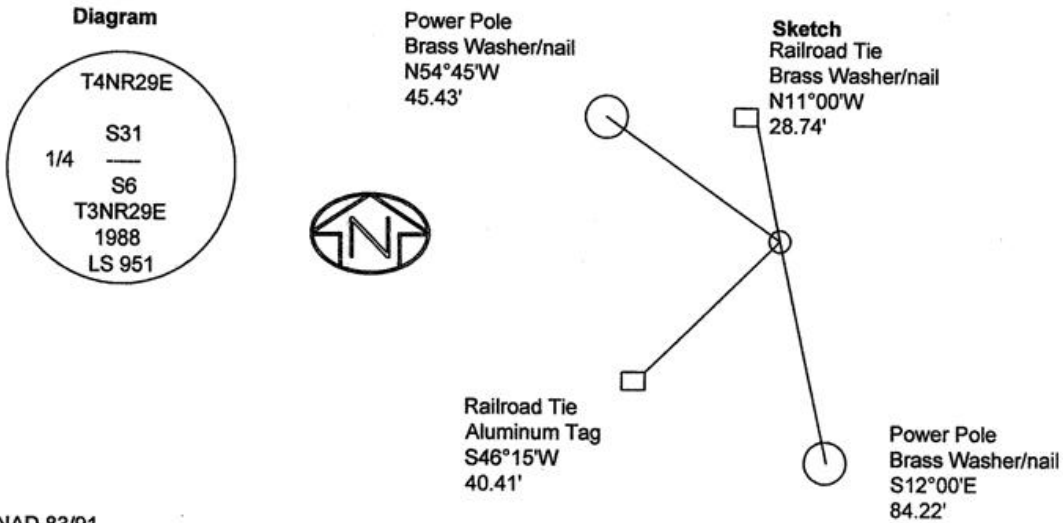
Diagram

T4NR29E

S31
1/4 -----
S6
T3NR29E
1988
LS 951

N

Power Pole
Brass Washer/nail
N54°45'W
45.43'

Sketch
Railroad Tie
Brass Washer/nail
N11°00'W
28.74'

Railroad Tie
Aluminum Tag
S46°15'W
40.41'

Power Pole
Brass Washer/nail
S12°00'E
84.22'

NAD 83/91